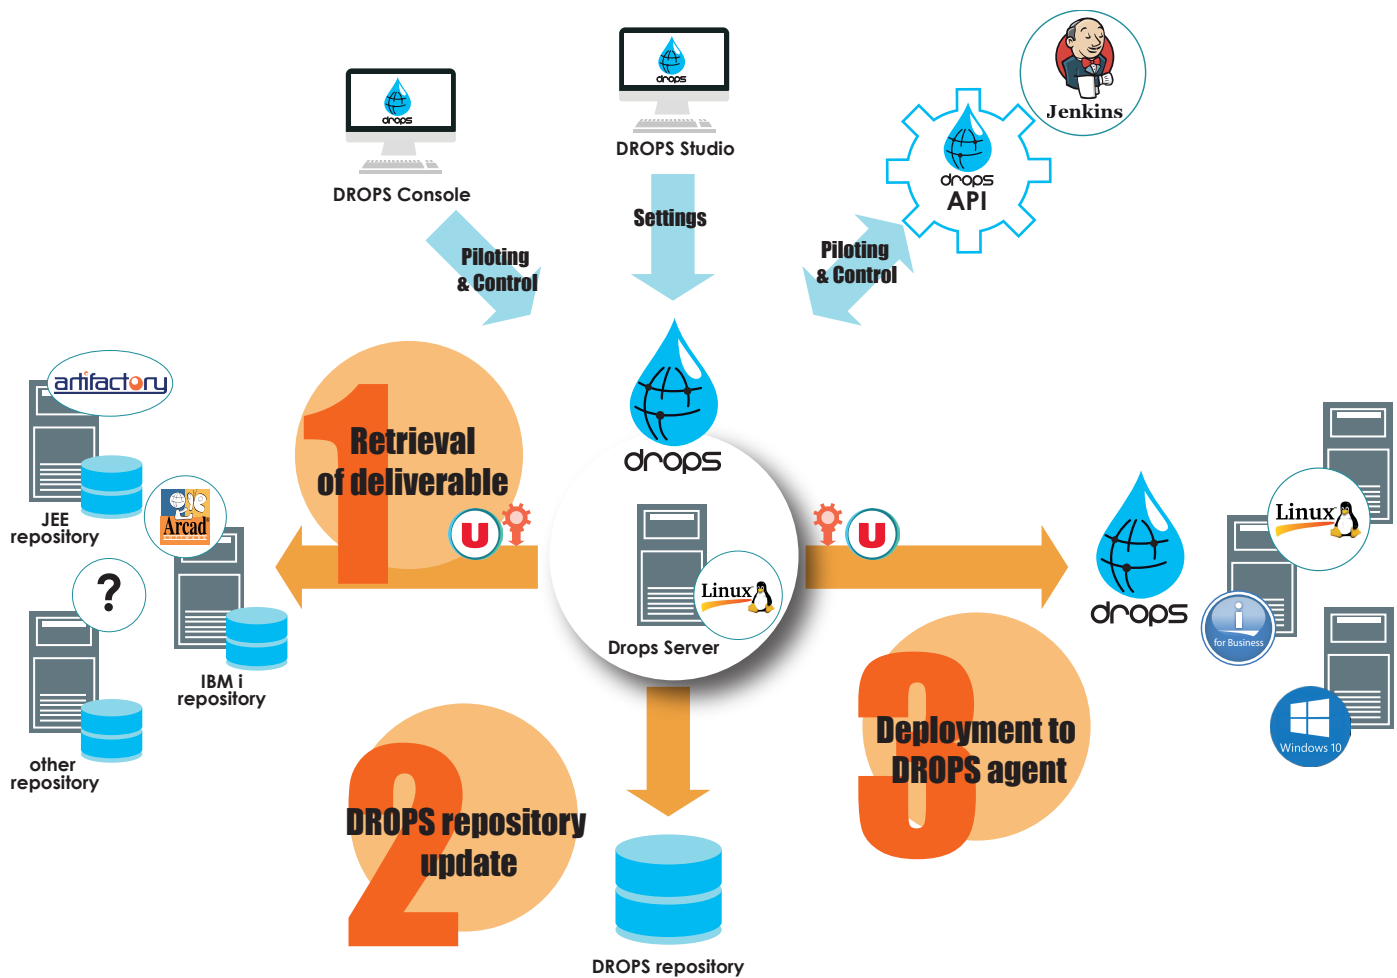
drops

DROPS Console

drops

DROPS Studio

Jenkins

drops
API

Settings

Piloting
& Control

Piloting
& Control

artifactory

JEE
repository

Arcad

?

IBM i
repository

other
repository

1

Retrieval
of deliverable

U

drops

Linux

Drops Server

U

drops

Linux

for Business

Windows 10

2

DROPS repository
update

DROPS repository

3

Deployment to
DROPS agent